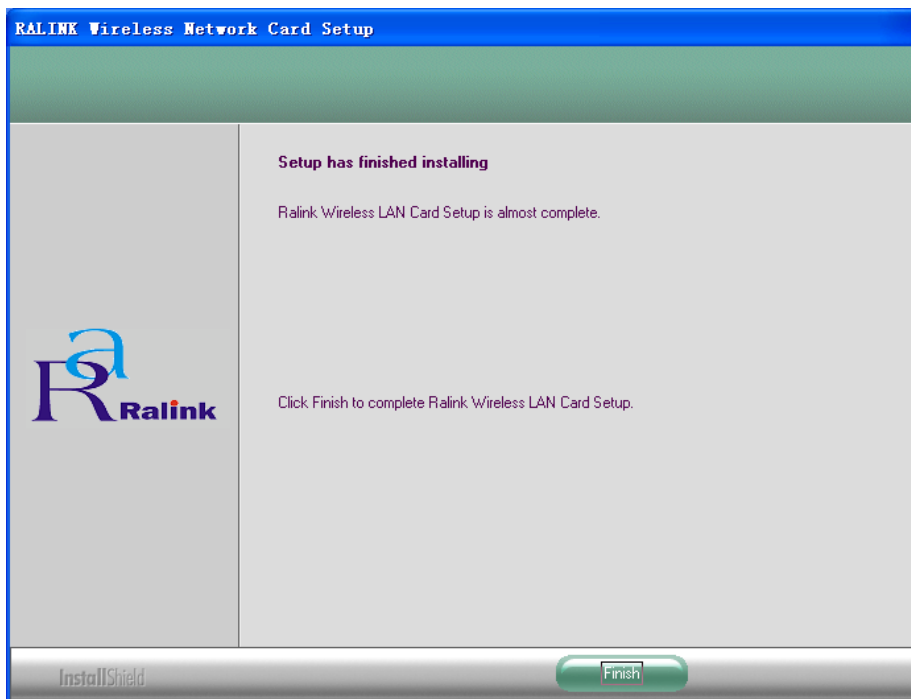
RALINK Wireless Network Card Setup

Ralink

Setup has finished installing

Ralink Wireless LAN Card Setup is almost complete.

Click Finish to complete Ralink Wireless LAN Card Setup.

InstallShield

Finish